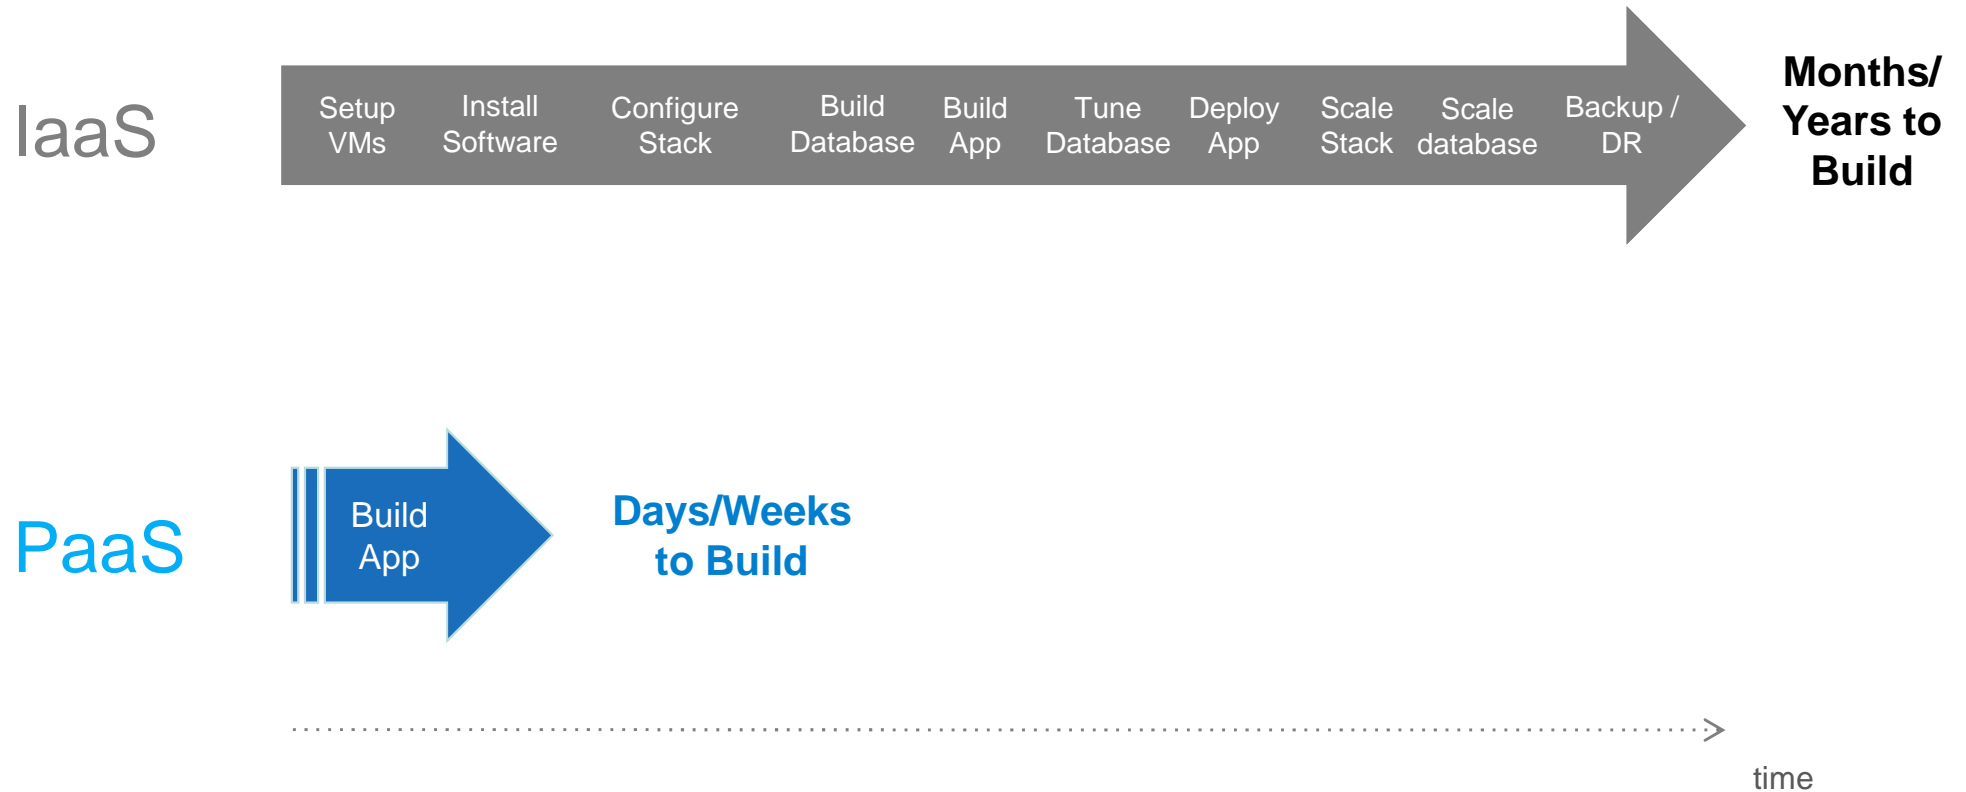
IaaS

Setup VMs

Install Software

Configure Stack

Build Database

Build App

Tune Database

Deploy App

Scale Stack

Scale database

Backup / DR

Months/ Years to Build

PaaS

Build App

Days/Weeks to Build

time